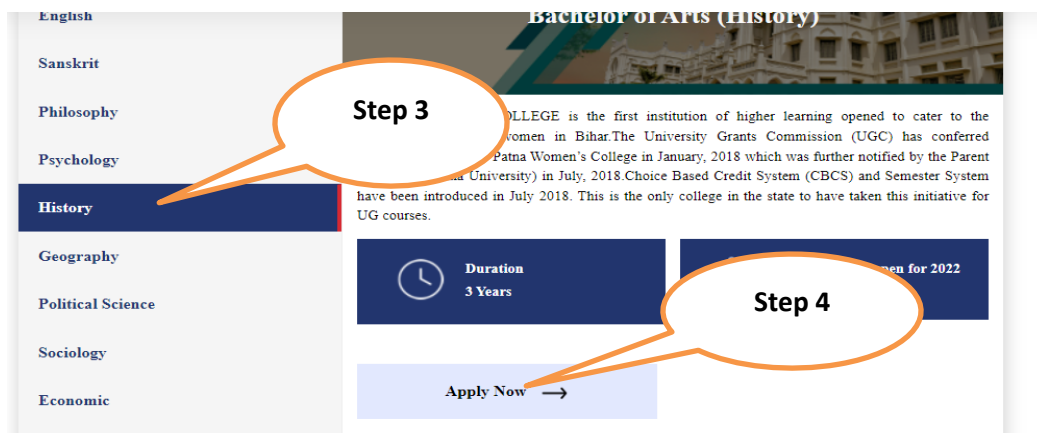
English

Sanskrit

Philosophy

Psychology

History

Geography

Political Science

Sociology

Economic

Bachelor of Arts (History)

Step 3

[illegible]OLLEGE is the first institution of higher learning opened to cater to the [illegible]women in Bihar.The University Grants Commission (UGC) has conferred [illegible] Patna Women's College in January, 2018 which was further notified by the Parent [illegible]a University) in July, 2018.Choice Based Credit System (CBCS) and Semester System have been introduced in July 2018. This is the only college in the state to have taken this initiative for UG courses.

Duration
3 Years

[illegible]pen for 2022

Step 4

Apply Now